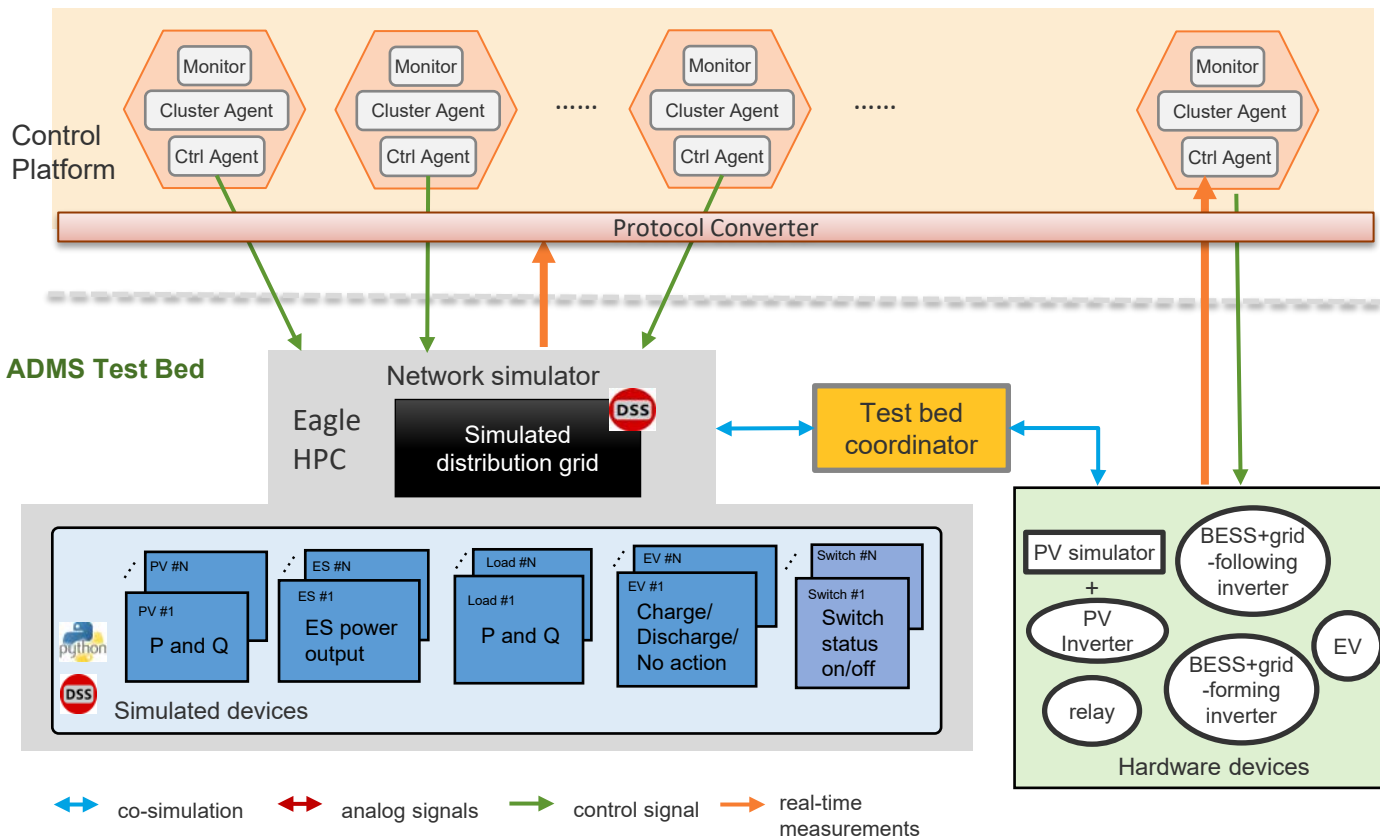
Control Platform

Monitor
Cluster Agent
Ctrl Agent

Monitor
Cluster Agent
Ctrl Agent

......

Monitor
Cluster Agent
Ctrl Agent

......

Monitor
Cluster Agent
Ctrl Agent

Protocol Converter

ADMS Test Bed

Network simulator
Eagle HPC
DSS
Simulated distribution grid

Test bed coordinator

PV #N
PV #1
P and Q

ES #N
ES #1
ES power output

Load #N
Load #1
P and Q

EV #N
EV #1
Charge/ Discharge/ No action

Switch #N
Switch #1
Switch status on/off

python
DSS
Simulated devices

PV simulator
+
PV Inverter
BESS+grid -following inverter
EV
BESS+grid -forming inverter
relay
Hardware devices

co-simulation
analog signals
control signal
real-time measurements